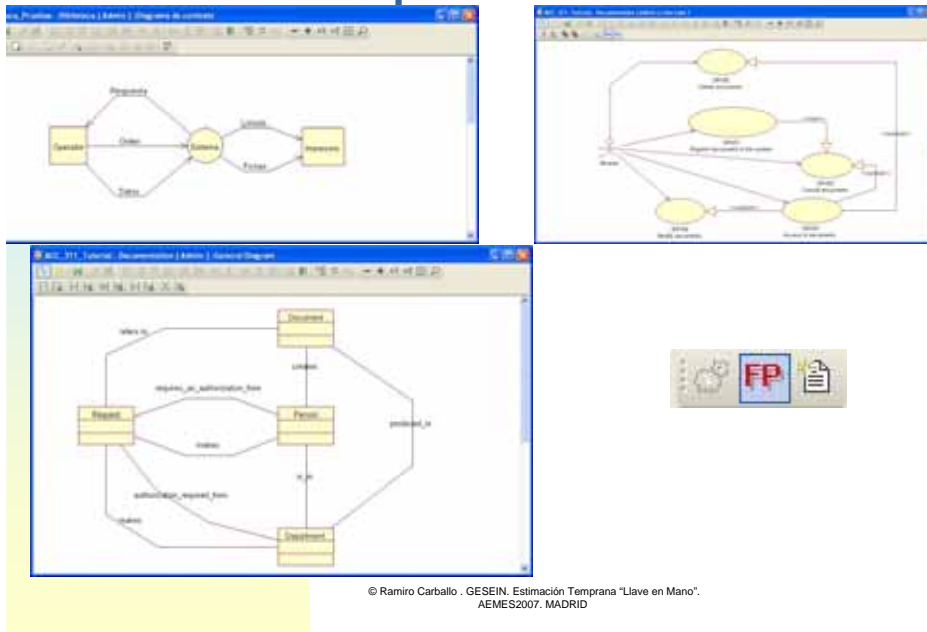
ra_Pruebas - [Biblioteca | Admin | Diagrama de contexto]

Respuesta
Operador
Orden
Sistema
Listado
Impresora
Fichas
Datos

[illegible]

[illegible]
Obtain documents
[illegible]
Register documents in the system
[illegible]
Consult documents
Librarian
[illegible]
Modify documents
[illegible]
Access to documents

ACC_311_Tutorial - Documentation | Admin | General Diagram

Document
refers_to
contains
Request
requires_an_authorization_from
Person
makes
produced_in
is_in
authorization_required_from
makes
Department

FP

© Ramiro Carballo . GESEIN. Estimación Temprana "Llave en Mano". AEMES2007. MADRID